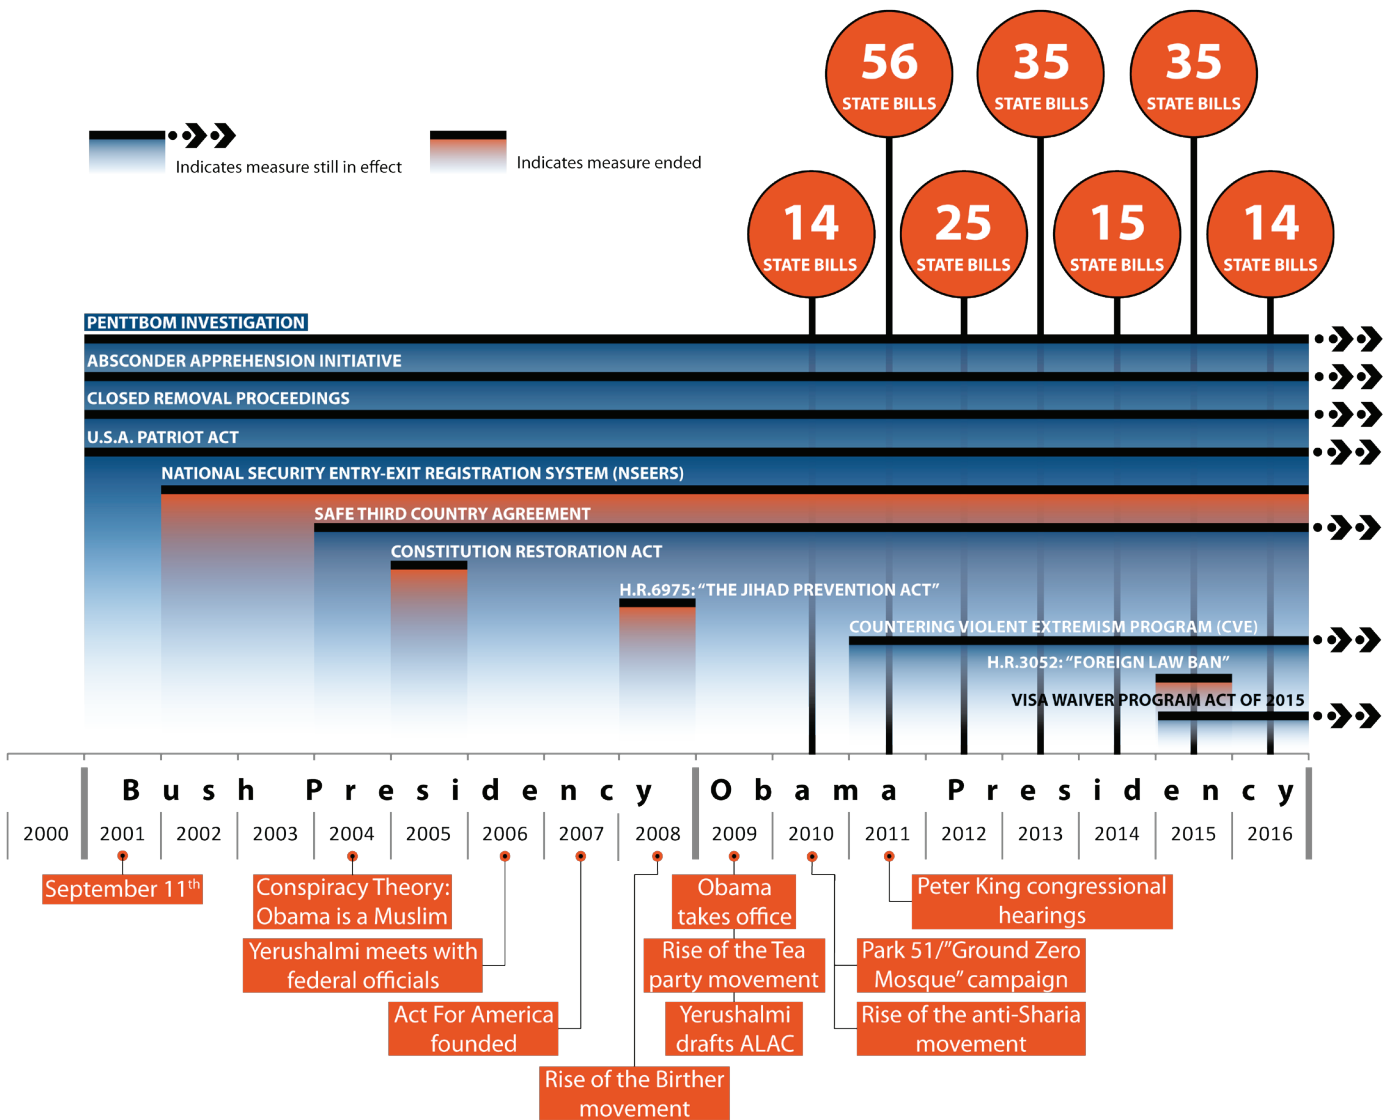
56 STATE BILLS

35 STATE BILLS

35 STATE BILLS

14 STATE BILLS

25 STATE BILLS

15 STATE BILLS

14 STATE BILLS

Indicates measure still in effect

Indicates measure ended

PENTTBOM INVESTIGATION

ABSCONDER APPREHENSION INITIATIVE

CLOSED REMOVAL PROCEEDINGS

U.S.A. PATRIOT ACT

NATIONAL SECURITY ENTRY-EXIT REGISTRATION SYSTEM (NSEERS)

SAFE THIRD COUNTRY AGREEMENT

CONSTITUTION RESTORATION ACT

H.R.6975: "THE JIHAD PREVENTION ACT"

COUNTERING VIOLENT EXTREMISM PROGRAM (CVE)

H.R.3052: "FOREIGN LAW BAN"

VISA WAIVER PROGRAM ACT OF 2015

Bush Presidency

Obama Presidency

| 2000 | 2001 | 2002 | 2003 | 2004 | 2005 | 2006 | 2007 | 2008 | 2009 | 2010 | 2011 | 2012 | 2013 | 2014 | 2015 | 2016 |
|---|---|---|---|---|---|---|---|---|---|---|---|---|---|---|---|---|

September 11$^{th}$

Conspiracy Theory: Obama is a Muslim

Yerushalmi meets with federal officials

Act For America founded

Rise of the Birther movement

Obama takes office

Rise of the Tea party movement

Yerushalmi drafts ALAC

Peter King congressional hearings

Park 51/"Ground Zero Mosque" campaign

Rise of the anti-Sharia movement